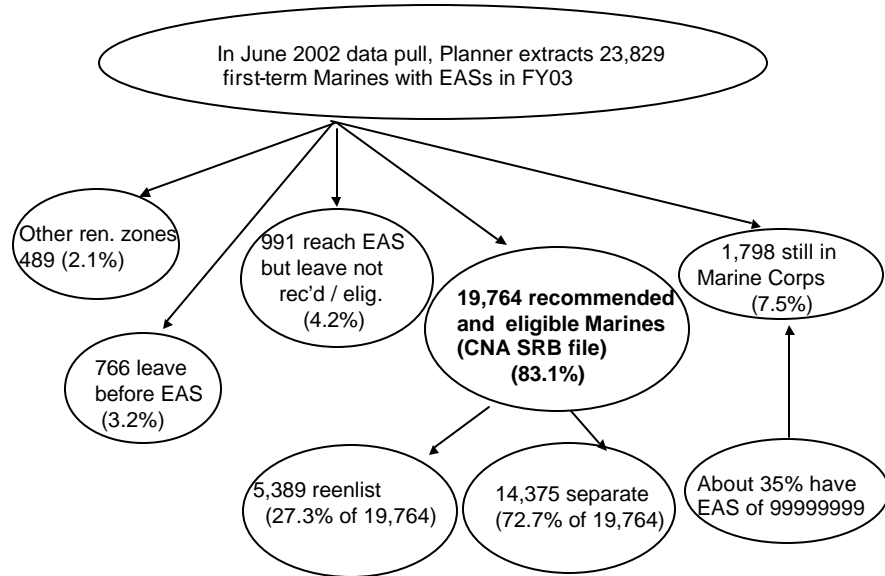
In June 2002 data pull, Planner extracts 23,829 first-term Marines with EASs in FY03

Other ren. zones 489 (2.1%)

991 reach EAS but leave not rec'd / elig. (4.2%)

19,764 recommended and eligible Marines (CNA SRB file) (83.1%)

1,798 still in Marine Corps (7.5%)

766 leave before EAS (3.2%)

5,389 reenlist (27.3% of 19,764)

14,375 separate (72.7% of 19,764)

About 35% have EAS of 99999999